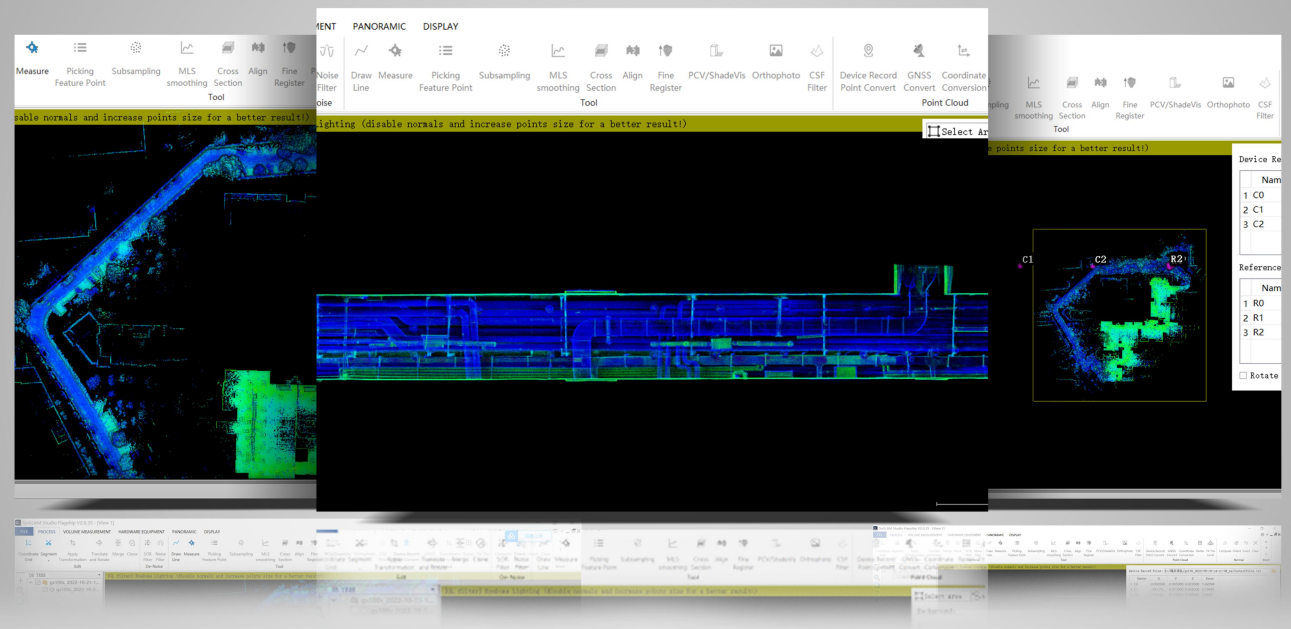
Measure Picking Feature Point Subsampling MLS smoothing Cross Section Align Fine Register
Tool
sable normals and increase points size for a better result!)

MENT PANORAMIC DISPLAY
Noise Filter Draw Line Measure Picking Feature Point Subsampling MLS smoothing Cross Section Align Fine Register PCV/ShadeVis Orthophoto CSF Filter Device Record Point Convert GNSS Convert Coordinate Conversion
oise Tool Point Cloud
ighting (disable normals and increase points size for a better result!)
Select Ar

MLS smoothing Cross Section Align Fine Register PCV/ShadeVis Orthophoto CSF Filter
Tool
points size for a better result!)
Device Re
Nam
1 C0
2 C1
3 C2
C1 C2 R2
Reference
Nam
1 R0
2 R1
3 R2
Rotate

FILE PROCESS VOLUME MEASUREMENT HARDWARE EQUIPMENT PANORAMIC DISPLAY
Edit De-Noise Tool
Picking Feature Point Subsampling MLS smoothing Cross Section Align Fine Register PCV/ShadeVis Orthophoto CSF Filter Device Record Point Convert GNSS Convert Coordinate Conversion
Tool Point Cloud
Select Area